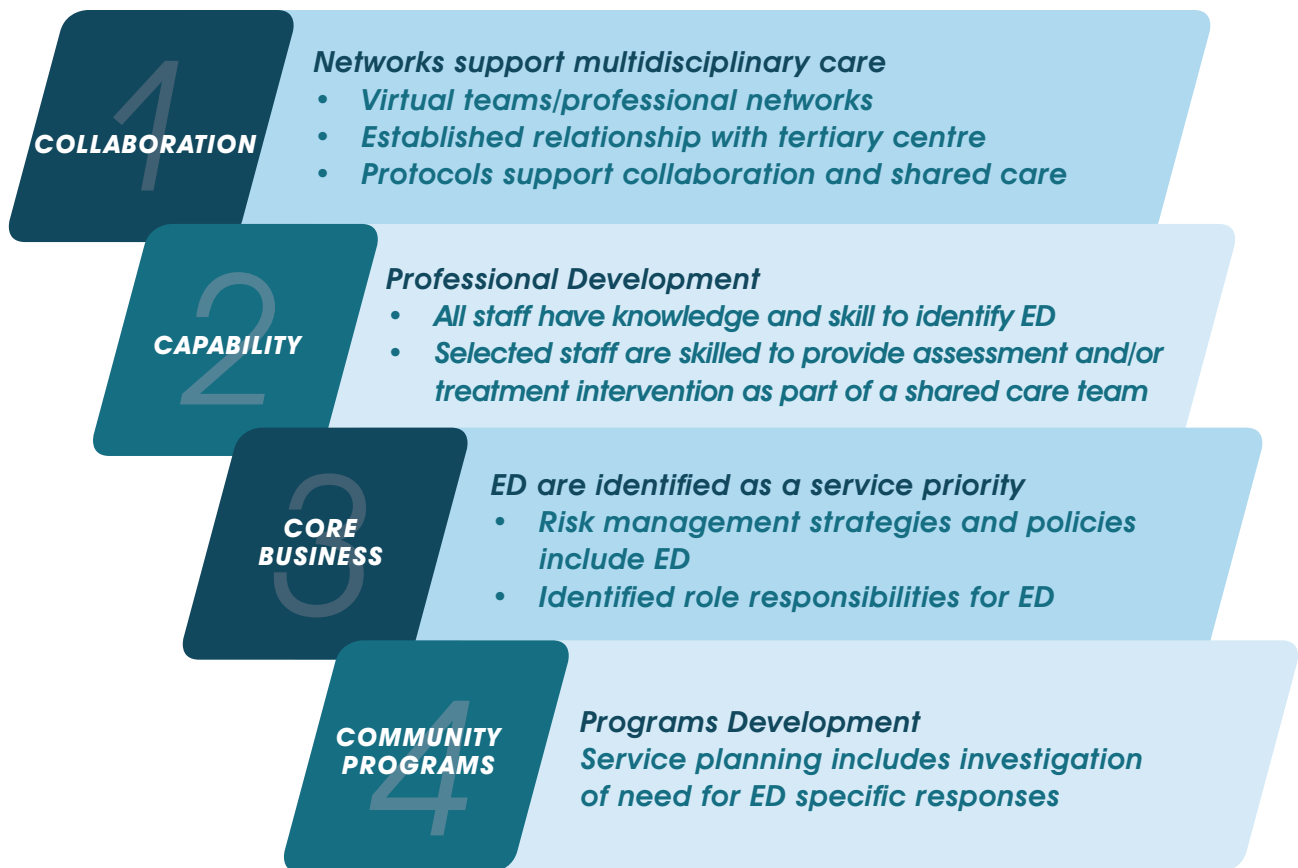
1
COLLABORATION

Networks support multidisciplinary care
• Virtual teams/professional networks
• Established relationship with tertiary centre
• Protocols support collaboration and shared care

2
CAPABILITY

Professional Development
• All staff have knowledge and skill to identify ED
• Selected staff are skilled to provide assessment and/or treatment intervention as part of a shared care team

3
CORE BUSINESS

ED are identified as a service priority
• Risk management strategies and policies include ED
• Identified role responsibilities for ED

4
COMMUNITY PROGRAMS

Programs Development
Service planning includes investigation of need for ED specific responses